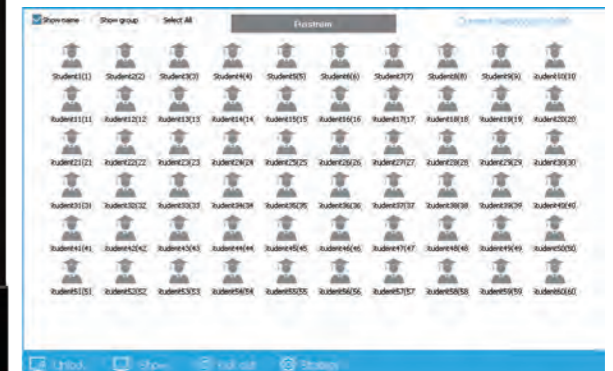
Show name Show group Select All Pushstream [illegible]

Student1(1) Student2(2) Student3(3) Student4(4) Student5(5) Student6(6) Student7(7) Student8(8) Student9(9) Student10(10)

Student11(11) Student12(12) Student13(13) Student14(14) Student15(15) Student16(16) Student17(17) Student18(18) Student19(19) Student20(20)

Student21(21) Student22(22) Student23(23) Student24(24) Student25(25) Student26(26) Student27(27) Student28(28) Student29(29) Student30(30)

Student31(31) Student32(32) Student33(33) Student34(34) Student35(35) Student36(36) Student37(37) Student38(38) Student39(39) Student40(40)

Student41(41) Student42(42) Student43(43) Student44(44) Student45(45) Student46(46) Student47(47) Student48(48) Student49(49) Student50(50)

Student51(51) Student52(52) Student53(53) Student54(54) Student55(55) Student56(56) Student57(57) Student58(58) Student59(59) Student60(60)

Unlock Show Roll call Strategy